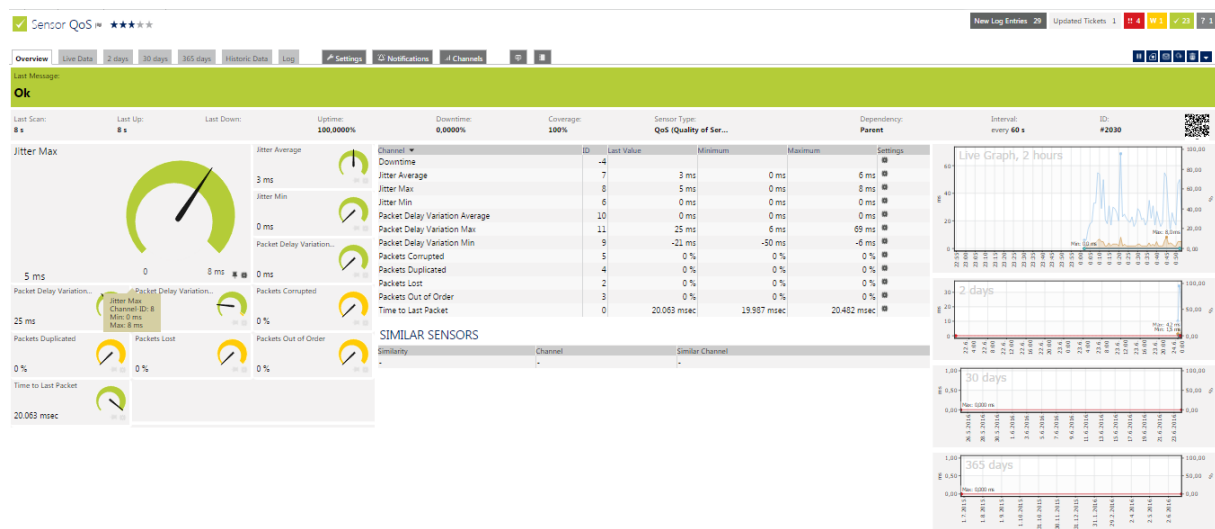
Sensor QoS ★★★★★

New Log Entries 29 Updated Tickets 1 4 1 23 1

Overview Live Data 2 days 30 days 365 days Historic Data Log Settings Notifications Channels

Last Message:
Ok

Last Scan: 8 s
Last Up: 8 s
Last Down:
Uptime: 100,0000%
Downtime: 0,0000%
Coverage: 100%
Sensor Type: QoS (Quality of Ser...
Dependency: Parent
Interval: every 60 s
ID: #2030

Jitter Max
5 ms 0 8 ms

Jitter Average 3 ms
Jitter Min 0 ms
Packet Delay Variation... 0 ms
Packet Delay Variation... 25 ms
Jitter Max Channel-ID: 8 Min: 0 ms Max: 8 ms
Packet Delay Variation...
Packets Corrupted 0 %
Packets Duplicated 0 %
Packets Lost 0 %
Packets Out of Order 0 %
Time to Last Packet 20.063 msec

| Channel | ID | Last Value | Minimum | Maximum | Settings |
|---|---|---|---|---|---|
| Downtime | -4 | | | | |
| Jitter Average | 7 | 3 ms | 0 ms | 6 ms | |
| Jitter Max | 8 | 5 ms | 0 ms | 8 ms | |
| Jitter Min | 6 | 0 ms | 0 ms | 0 ms | |
| Packet Delay Variation Average | 10 | 0 ms | 0 ms | 0 ms | |
| Packet Delay Variation Max | 11 | 25 ms | 6 ms | 69 ms | |
| Packet Delay Variation Min | 9 | -21 ms | -50 ms | -6 ms | |
| Packets Corrupted | 5 | 0 % | 0 % | 0 % | |
| Packets Duplicated | 4 | 0 % | 0 % | 0 % | |
| Packets Lost | 2 | 0 % | 0 % | 0 % | |
| Packets Out of Order | 3 | 0 % | 0 % | 0 % | |
| Time to Last Packet | 0 | 20.063 msec | 19.987 msec | 20.482 msec | |

SIMILAR SENSORS

| Similarity | Channel | Similar Channel |
|---|---|---|
| - | - | - |

Live Graph, 2 hours
2 days
30 days
365 days